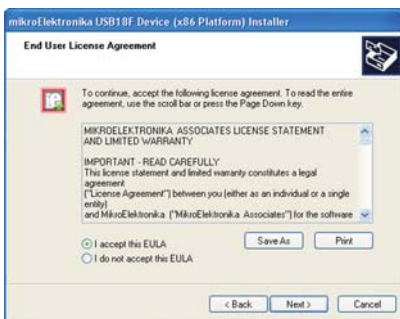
mikroElektronika USB18F Device (x86 Platform) Installer

End User License Agreement

To continue, accept the following license agreement. To read the entire agreement, use the scroll bar or press the Page Down key.

MIKROELEKTRONIKA ASSOCIATES LICENSE STATEMENT AND LIMITED WARRANTY

IMPORTANT - READ CAREFULLY
This license statement and limited warranty constitutes a legal agreement
("License Agreement") between you (either as an individual or a single entity)
and MikroElektronika ("MikroElektronika Associates") for the software

I accept this EULA
I do not accept this EULA

Save As
Print

< Back
Next >
Cancel